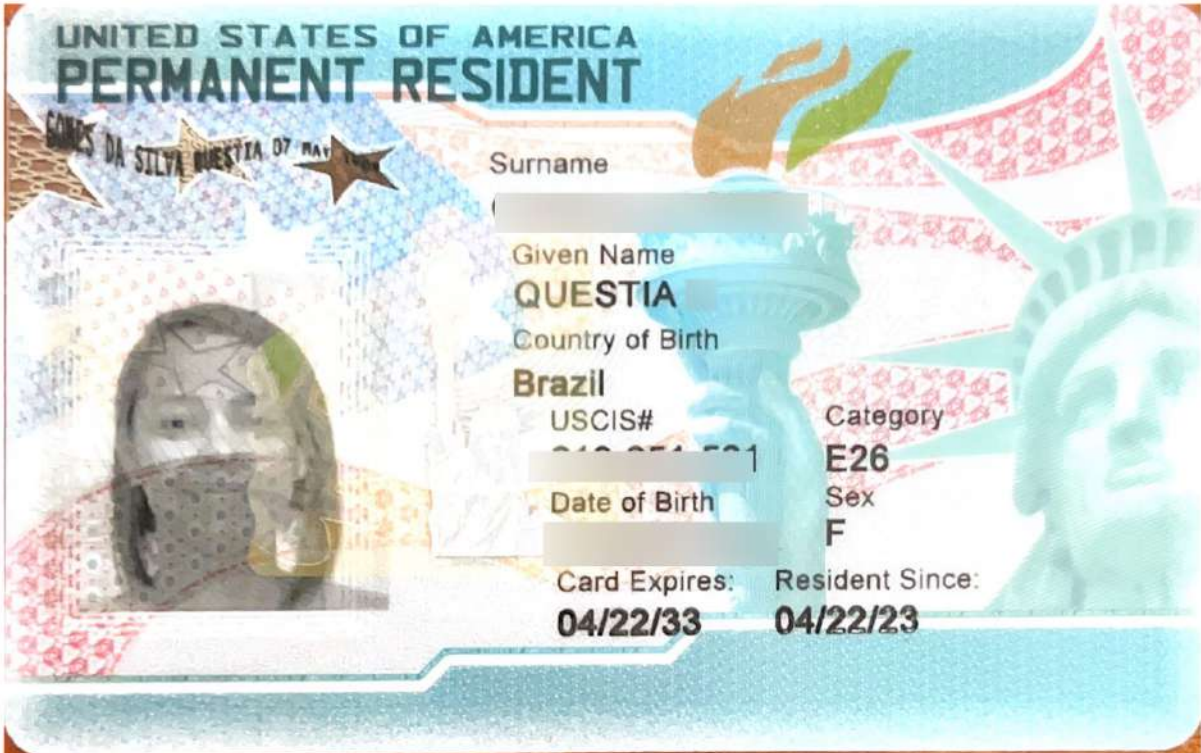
UNITED STATES OF AMERICA
PERMANENT RESIDENT

GOMES DA SILVA QUESTIA 07 MAY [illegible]

Surname
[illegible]

Given Name
QUESTIA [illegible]

Country of Birth
Brazil

USCIS#
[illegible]

Category
E26

Date of Birth
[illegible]

Sex
F

Card Expires:
04/22/33

Resident Since:
04/22/23